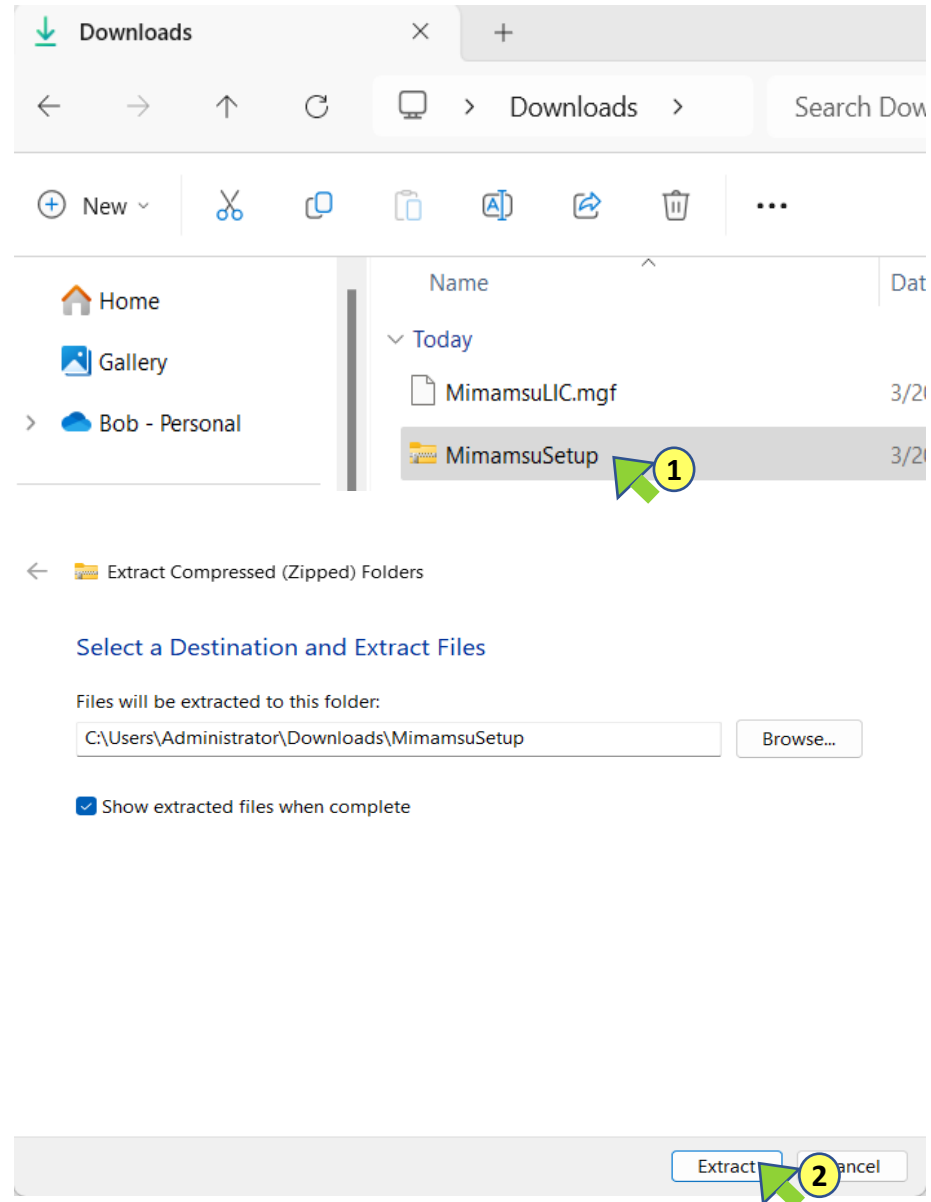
Downloads

Downloads

Search Dow

New

Home

Gallery

Bob - Personal

Name

Dat

Today

MimamsuLIC.mgf

3/2

MimamsuSetup

3/2

1

Extract Compressed (Zipped) Folders

Select a Destination and Extract Files

Files will be extracted to this folder:

C:\Users\Administrator\Downloads\MimamsuSetup

Browse...

Show extracted files when complete

Extract

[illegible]ancel

2